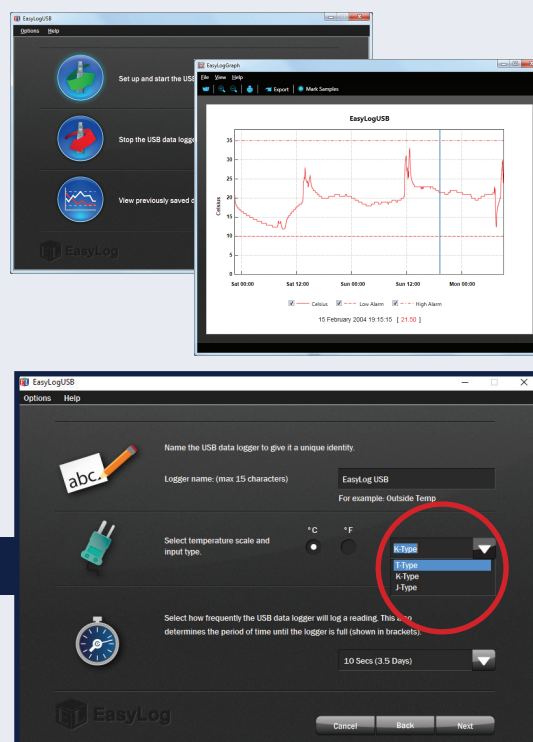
EasyLogUSB
Options Help

Set up and start the USB

Stop the USB data logge

View previously saved d

EasyLog

EasyLogGraph
File View Help
Export Mark Samples

EasyLogUSB

| 35 |
| 30 |
| 25 |
| 20 |
| 15 |
| 10 |
| 5 |
| 0 |

Celsius

Sat 00:00 Sat 12:00 Sun 00:00 Sun 12:00 Mon 00:00

Celsius Low Alarm High Alarm

15 February 2004 19:15:15 [ 21.50 ]

EasyLogUSB
Options Help

Name the USB data logger to give it a unique identity.

abc.

Logger name: (max 15 characters)

EasyLog USB

For example: Outside Temp

Select temperature scale and input type.

°C °F

K-Type
T-Type
K-Type
J-Type

Select how frequently the USB data logger will log a reading. This also determines the period of time until the logger is full (shown in brackets).

10 Secs (3.5 Days)

EasyLog

Cancel Back Next